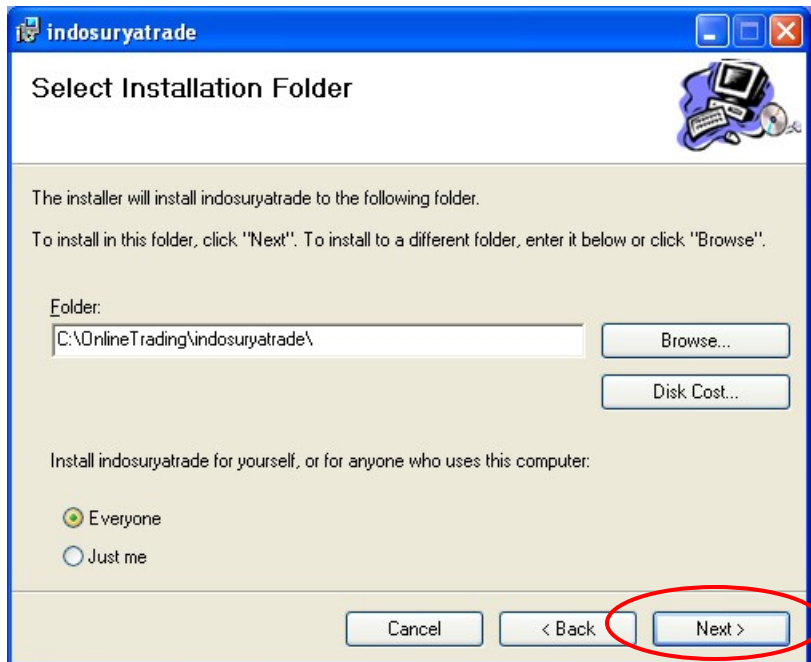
indosuryatrade

Select Installation Folder

The installer will install indosuryatrade to the following folder.

To install in this folder, click "Next". To install to a different folder, enter it below or click "Browse".

Folder:

C:\OnlineTrading\indosuryatrade\

Browse...

Disk Cost...

Install indosuryatrade for yourself, or for anyone who uses this computer:

Everyone

Just me

Cancel

< Back

Next >